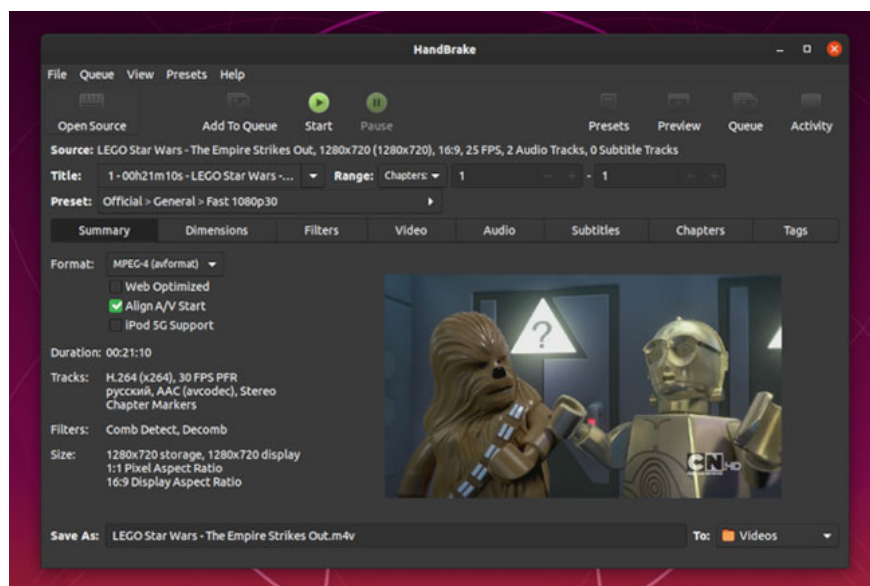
HandBrake

File Queue View Presets Help

Open Source Add To Queue Start Pause Presets Preview Queue Activity

Source: LEGO Star Wars - The Empire Strikes Out, 1280x720 (1280x720), 16:9, 25 FPS, 2 Audio Tracks, 0 Subtitle Tracks

Title: 1 - 00h21m10s - LEGO Star Wars -... Range: Chapters: 1 - 1

Preset: Official > General > Fast 1080p30

Summary Dimensions Filters Video Audio Subtitles Chapters Tags

Format: MPEG-4 (avformat)

Web Optimized
Align A/V Start
iPod 5G Support

Duration: 00:21:10

Tracks: H.264 (x264), 30 FPS PFR
русский, AAC (avcodec), Stereo
Chapter Markers

Filters: Comb Detect, Decomb

Size: 1280x720 storage, 1280x720 display
1:1 Pixel Aspect Ratio
16:9 Display Aspect Ratio

CN HD

Save As: LEGO Star Wars - The Empire Strikes Out.m4v

To: Videos